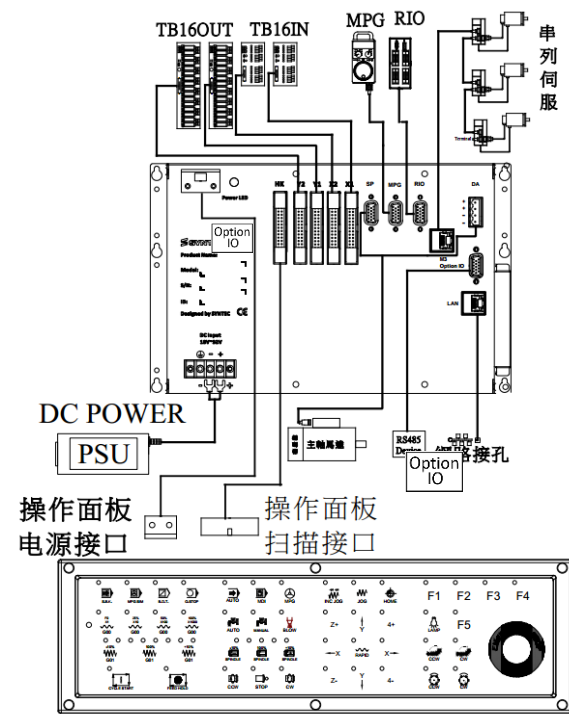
TB16OUT TB16IN

MPG RIO

串列伺服

Terminator

HK Y2 Y1 X2 X1 SP MPG RIO DA

Power LED

Option IO

SYNTEC

Product Name

Model

S/N

Designed by SYNTEC CE

DC Input 12V~30V

M3

Option IO

LAN

DC POWER

PSU

主軸馬達

RS485 Device

Option IO

網路接孔

操作面板电源接口

操作面板扫描接口

AUTO MDI MPG INC JOG JOG HOME

AUTO MANUAL BLOW

Z+ 4+ F1 F2 F3 F4

F5

X RAPID X+

SPINDLE SPINDLE SPINDLE LAMP

CCW STOP CW CCW CW

Z- 4-

CYCLE START FEED HOLD

G00 G00 G00 G01 G01 G01

CCW CW